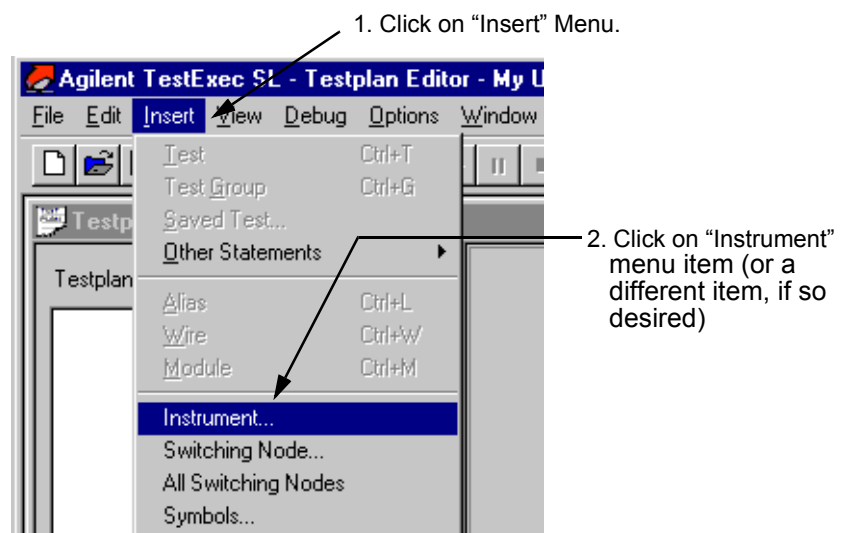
1. Click on “Insert” Menu.

Agilent TestExec SL - Testplan Editor - My U

File Edit Insert View Debug Options Window

Testp

Testplan

Test Ctrl+T
Test Group Ctrl+G
Saved Test...
Other Statements
Alias Ctrl+L
Wire Ctrl+W
Module Ctrl+M
Instrument...
Switching Node...
All Switching Nodes
Symbols...

2. Click on “Instrument” menu item (or a different item, if so desired)